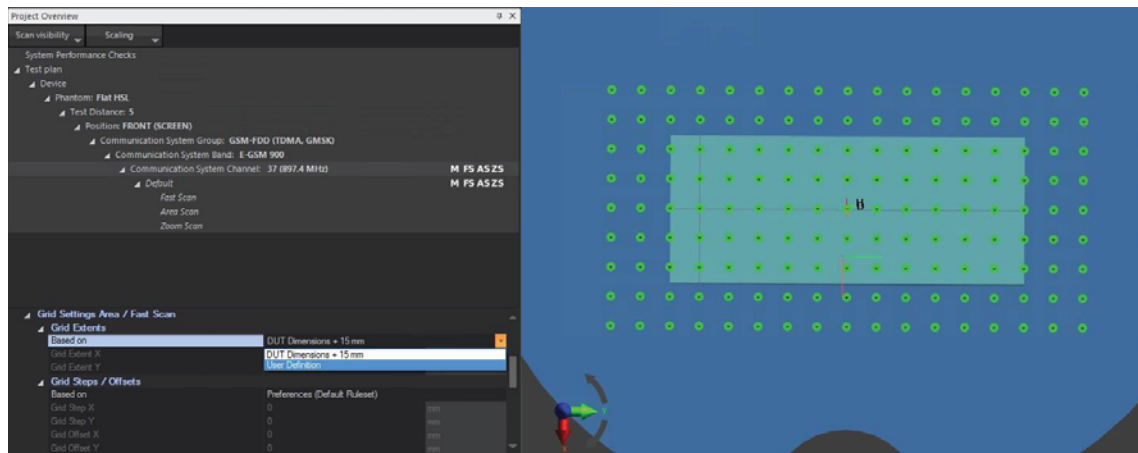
Project Overview

Scan visibility Scaling

System Performance Checks
Test plan
Device
Phantom: Flat HSL
Test Distance: 5
Position: FRONT (SCREEN)
Communication System Group: GSM-FDD (TDMA, GMSK)
Communication System Band: E-GSM 900
Communication System Channel: 37 (897.4 MHz) M FS AS ZS
Default M FS AS ZS
Fast Scan
Area Scan
Zoom Scan

Grid Settings Area / Fast Scan
Grid Extents
Based on DUT Dimensions + 15 mm
Grid Extent X DUT Dimensions + 15 mm
Grid Extent Y User Definition
Grid Steps / Offsets
Based on Preferences (Default Ruleset)
Grid Step X 0 mm
Grid Step Y 0 mm
Grid Offset X 0 mm
Grid Offset Y 0 mm